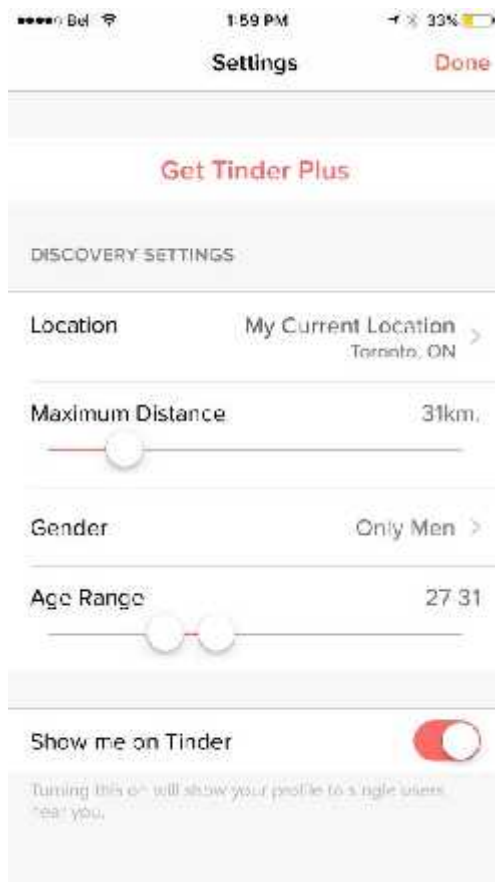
Bell 1:59 PM 33%

Settings Done

Get Tinder Plus

DISCOVERY SETTINGS

Location My Current Location Toronto, ON

Maximum Distance 31km.

Gender Only Men

Age Range 27-31

Show me on Tinder

Turning this on will show your profile to single users near you.